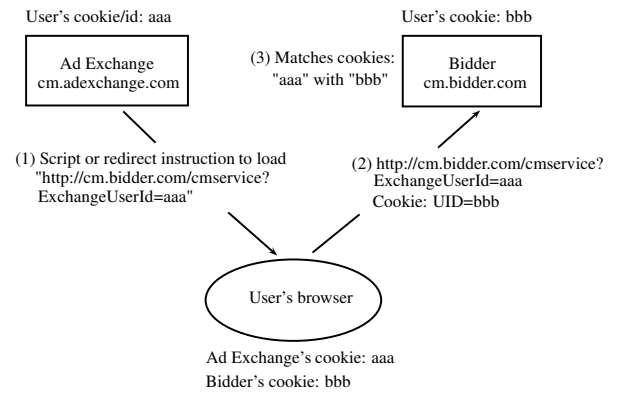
User's cookie/id: aaa

Ad Exchange
cm.adexchange.com

User's cookie: bbb

(3) Matches cookies:
"aaa" with "bbb"

Bidder
cm.bidder.com

(1) Script or redirect instruction to load "http://cm.bidder.com/cmservice? ExchangeUserId=aaa"

(2) http://cm.bidder.com/cmservice? ExchangeUserId=aaa
Cookie: UID=bbb

User's browser

Ad Exchange's cookie: aaa
Bidder's cookie: bbb